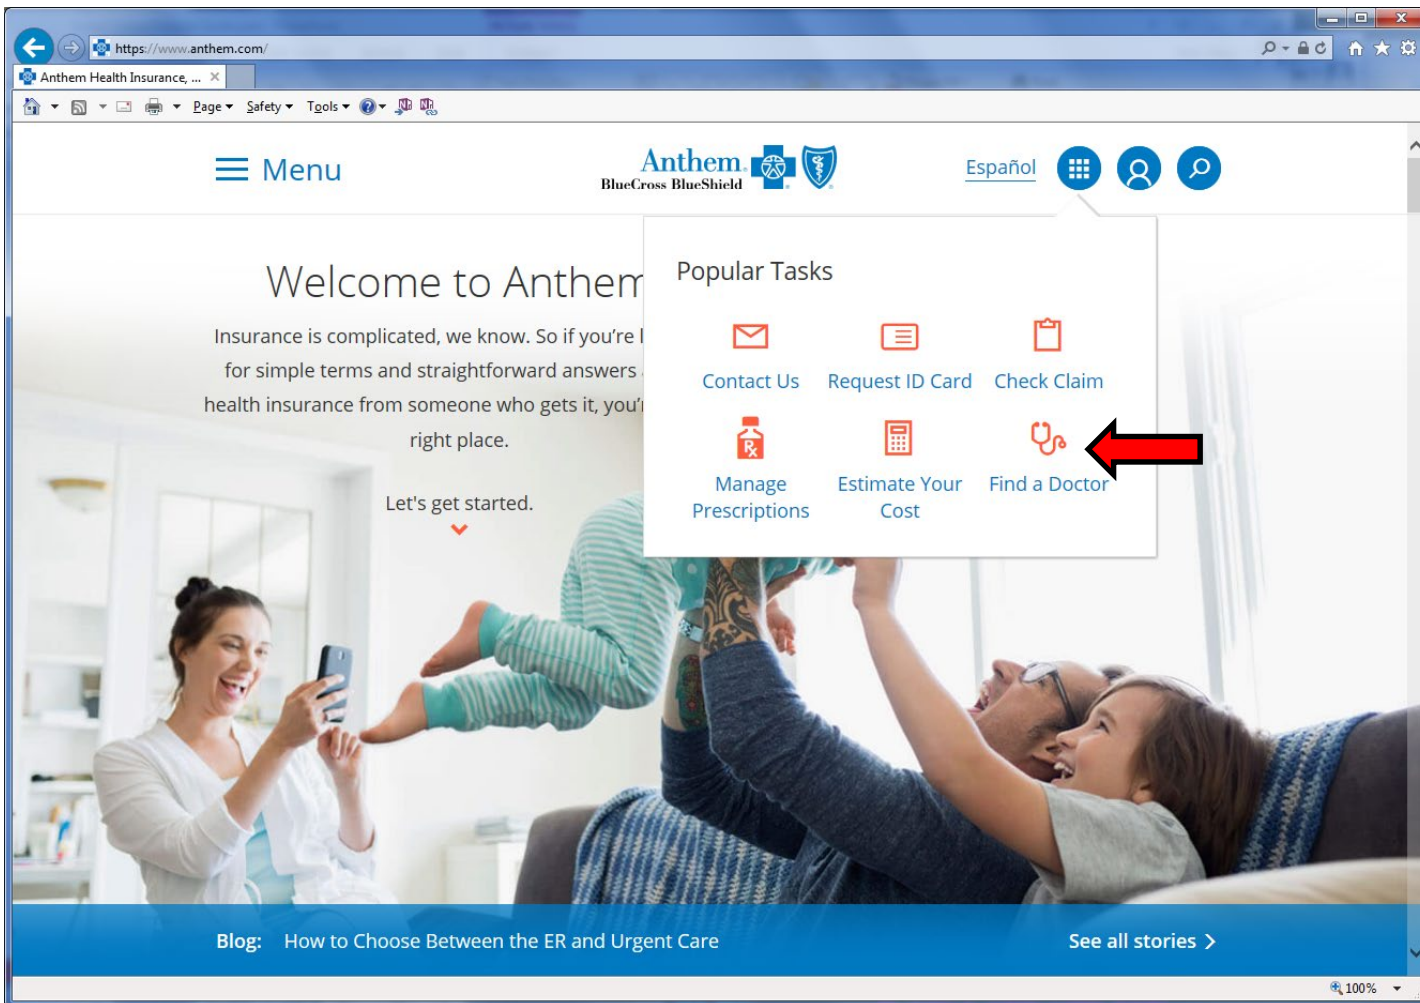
https://www.anthem.com/

Anthem Health Insurance, ...

Page ▾ Safety ▾ Tools ▾

Menu

Anthem BlueCross BlueShield

Español

Welcome to Anthem

Insurance is complicated, we know. So if you're l
for simple terms and straightforward answers
health insurance from someone who gets it, you'
right place.

Let's get started.

Popular Tasks

Contact Us

Request ID Card

Check Claim

Manage Prescriptions

Estimate Your Cost

Find a Doctor

Blog: How to Choose Between the ER and Urgent Care

See all stories

100%